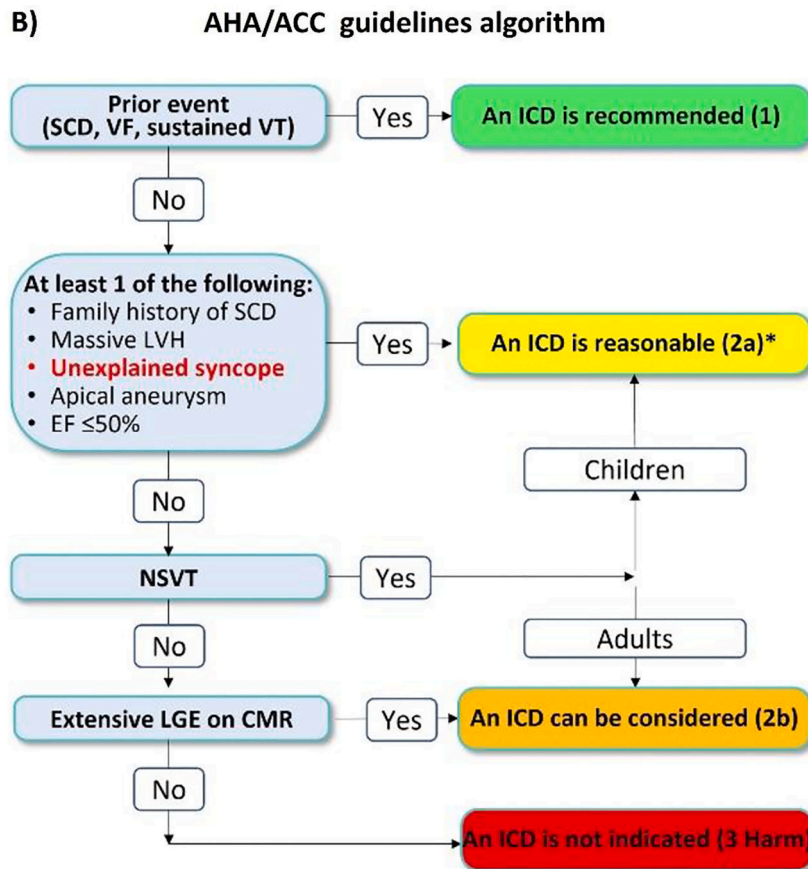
B) AHA/ACC guidelines algorithm

Prior event (SCD, VF, sustained VT)

Yes

An ICD is recommended (1)

No

At least 1 of the following:
• Family history of SCD
• Massive LVH
• Unexplained syncope
• Apical aneurysm
• EF ≤50%

Yes

An ICD is reasonable (2a)*

Children

No

NSVT

Yes

No

Adults

Extensive LGE on CMR

Yes

An ICD can be considered (2b)

No

An ICD is not indicated (3 Harm